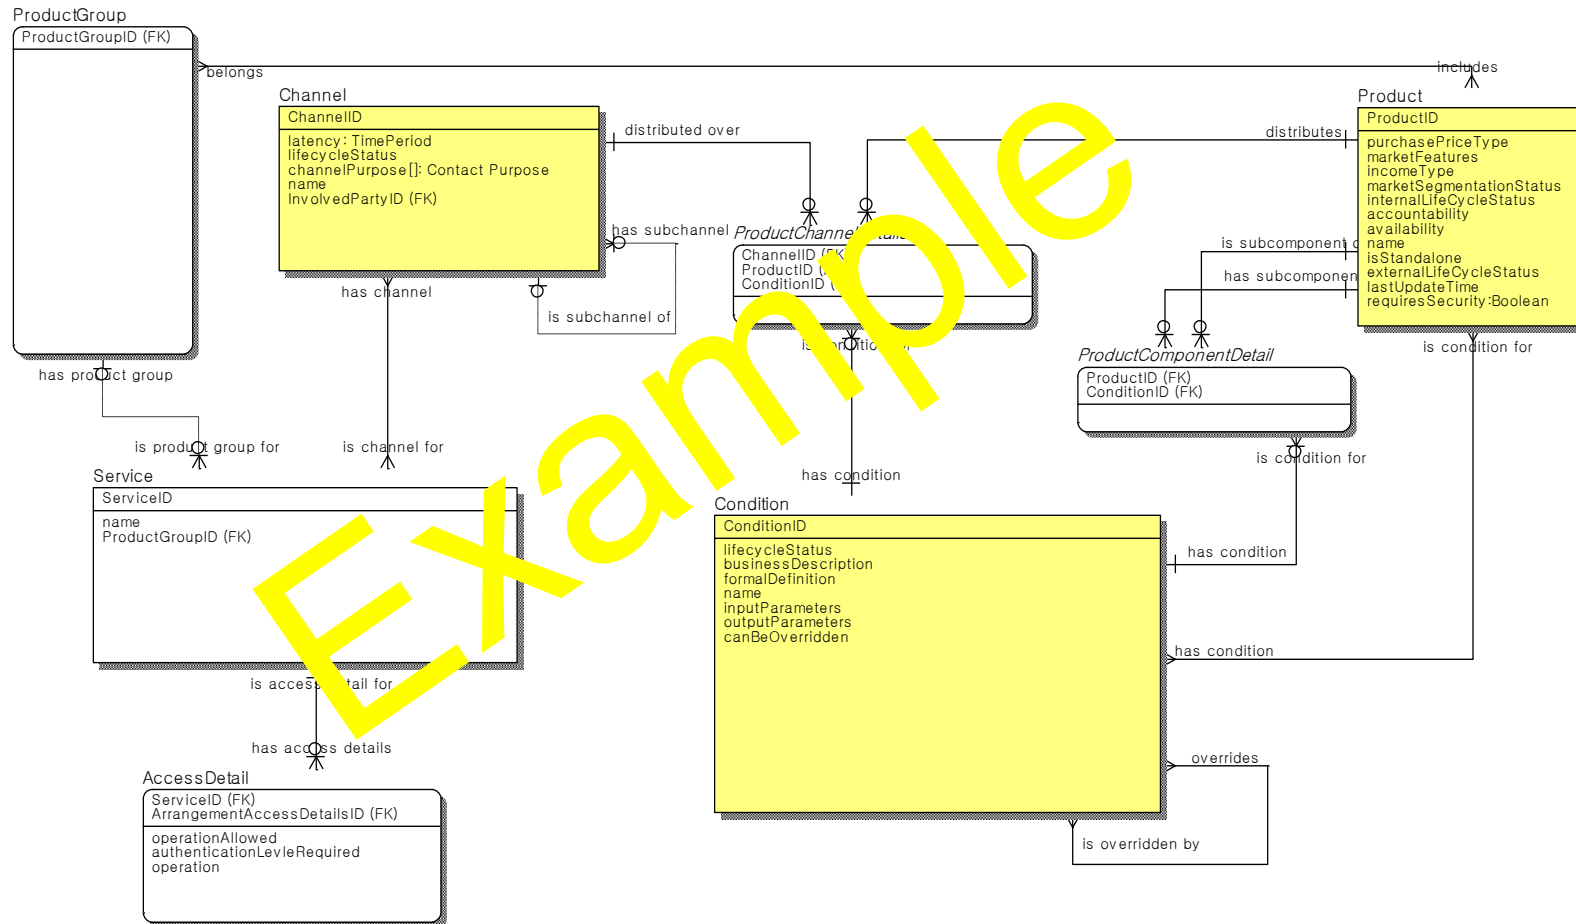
ProductGroup
ProductGroupID (FK)

belongs

includes

Channel
ChannelID
latency: TimePeriod
lifecycleStatus
channelPurpose[]: Contact Purpose
name
InvolvedPartyID (FK)

distributed over

distributes

Product
ProductID
purchasePriceType
marketFeatures
incomeType
marketSegmentationStatus
internalLifeCycleStatus
accountability
availability
name
isStandalone
externalLifeCycleStatus
lastUpdateTime
requiresSecurity:Boolean

has subchannel

ProductChanne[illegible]
ChannelID (F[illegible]
ProductID ([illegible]
ConditionID ([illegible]

is subcomponent o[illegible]

has subcomponen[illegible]

has channel

is subchannel of

is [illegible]ditio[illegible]

ProductComponentDetail
ProductID (FK)
ConditionID (FK)

is condition for

has product group

is product group for

is channel for

Service
ServiceID
name
ProductGroupID (FK)

has condition

is condition for

Condition
ConditionID
lifecycleStatus
businessDescription
formalDefinition
name
inputParameters
outputParameters
canBeOverridden

has condition

has condition

is acces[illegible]tail for

has access details

AccessDetail
ServiceID (FK)
ArrangementAccessDetailsID (FK)
operationAllowed
authenticationLevleRequired
operation

overrides

is overridden by

Example